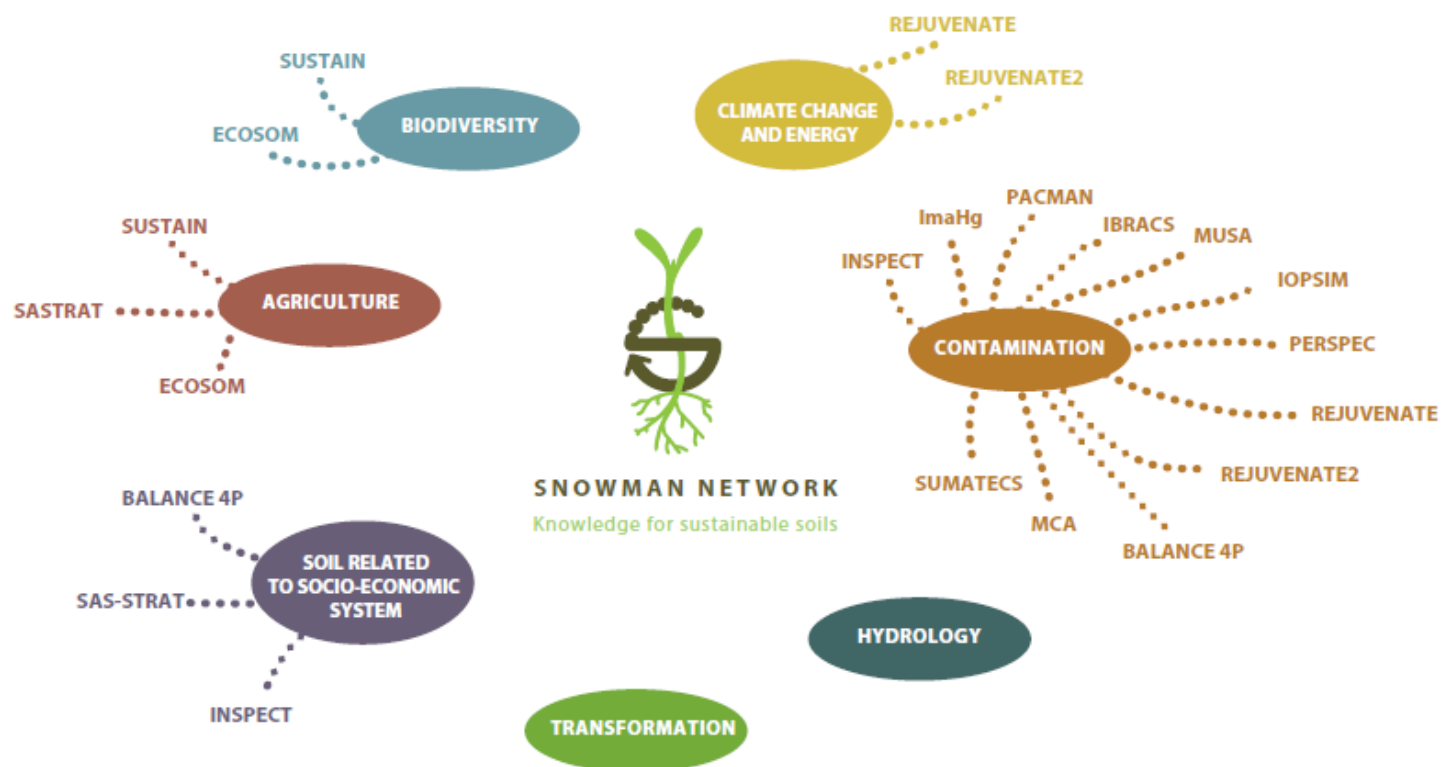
SUSTAIN
ECOSOM
BIODIVERSITY

REJUVENATE
REJUVENATE2
CLIMATE CHANGE AND ENERGY

SUSTAIN
SASTRAT
AGRICULTURE
ECOSOM

SNOWMAN NETWORK
Knowledge for sustainable soils

INSPECT
ImaHg
PACMAN
IBRACS
MUSA
IOPSIM
CONTAMINATION
PERSPEC
REJUVENATE
REJUVENATE2
BALANCE 4P
MCA
SUMATECS

BALANCE 4P
SAS-STRAT
SOIL RELATED TO SOCIO-ECONOMIC SYSTEM
INSPECT

HYDROLOGY

TRANSFORMATION